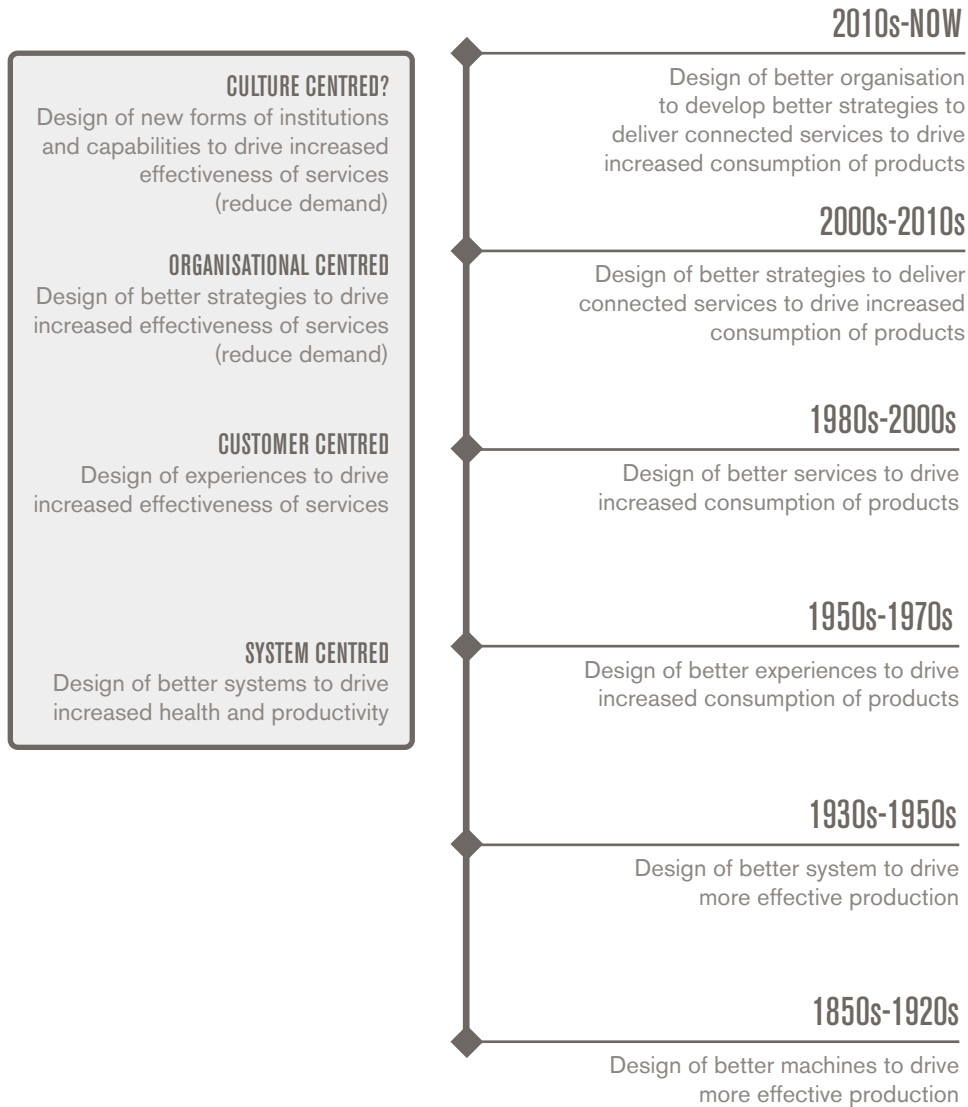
CULTURE CENTRED?
Design of new forms of institutions and capabilities to drive increased effectiveness of services (reduce demand)

ORGANISATIONAL CENTRED
Design of better strategies to drive increased effectiveness of services (reduce demand)

CUSTOMER CENTRED
Design of experiences to drive increased effectiveness of services

SYSTEM CENTRED
Design of better systems to drive increased health and productivity

2010s-NOW
Design of better organisation to develop better strategies to deliver connected services to drive increased consumption of products

2000s-2010s
Design of better strategies to deliver connected services to drive increased consumption of products

1980s-2000s
Design of better services to drive increased consumption of products

1950s-1970s
Design of better experiences to drive increased consumption of products

1930s-1950s
Design of better system to drive more effective production

1850s-1920s
Design of better machines to drive more effective production